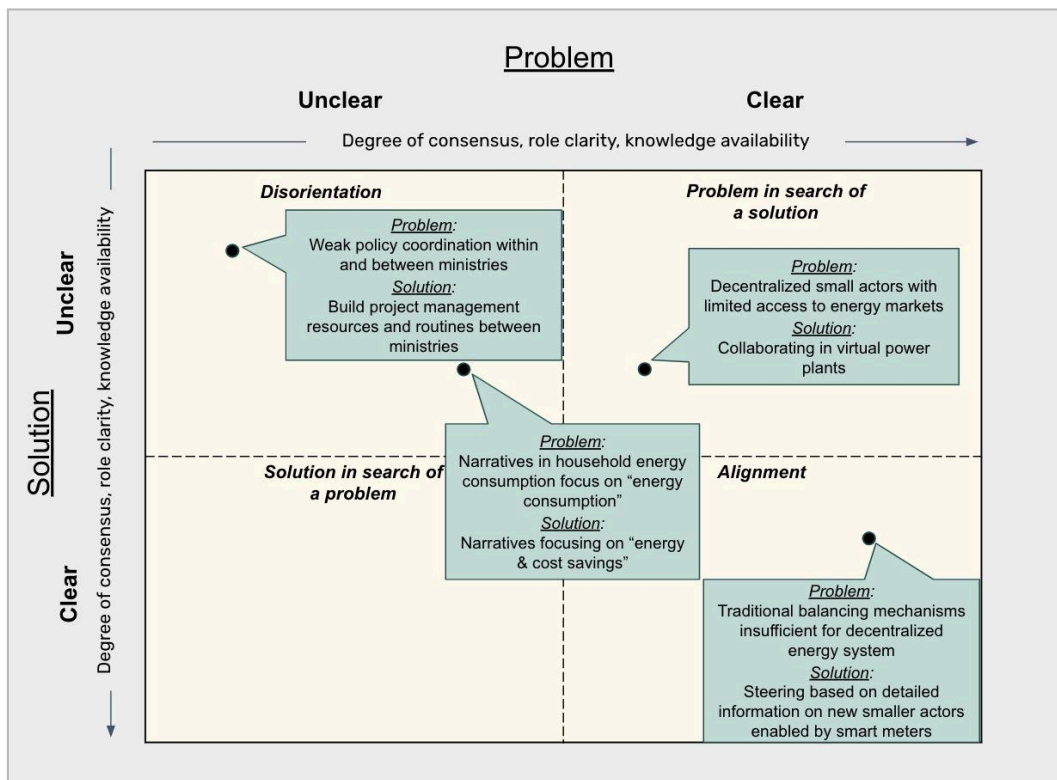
Problem

Unclear

Clear

Degree of consensus, role clarity, knowledge availability

Solution

Unclear

Clear

Degree of consensus, role clarity, knowledge availability

Disorientation

Problem:
Weak policy coordination within and between ministries
Solution:
Build project management resources and routines between ministries

Problem in search of a solution

Problem:
Decentralized small actors with limited access to energy markets
Solution:
Collaborating in virtual power plants

Solution in search of a problem

Problem:
Narratives in household energy consumption focus on "energy consumption"
Solution:
Narratives focusing on "energy & cost savings"

Alignment

Problem:
Traditional balancing mechanisms insufficient for decentralized energy system
Solution:
Steering based on detailed information on new smaller actors enabled by smart meters